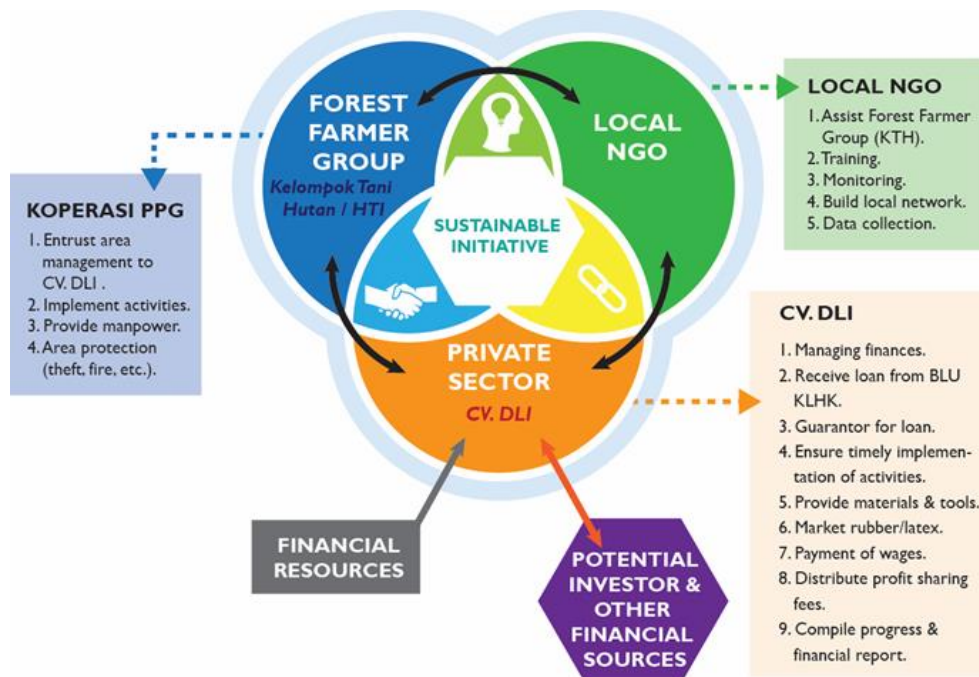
FOREST FARMER GROUP

Kelompok Tani Hutan / HTI

LOCAL NGO

SUSTAINABLE INITIATIVE

PRIVATE SECTOR

CV. DLI

LOCAL NGO

1. Assist Forest Farmer Group (KTH).
2. Training.
3. Monitoring.
4. Build local network.
5. Data collection.

KOPERASI PPG

1. Entrust area management to CV. DLI .
2. Implement activities.
3. Provide manpower.
4. Area protection (theft, fire, etc.).

CV. DLI

1. Managing finances.
2. Receive loan from BLU KLHK.
3. Guarantor for loan.
4. Ensure timely implementation of activities.
5. Provide materials & tools.
6. Market rubber/latex.
7. Payment of wages.
8. Distribute profit sharing fees.
9. Compile progress & financial report.

FINANCIAL RESOURCES

POTENTIAL INVESTOR & OTHER FINANCIAL SOURCES